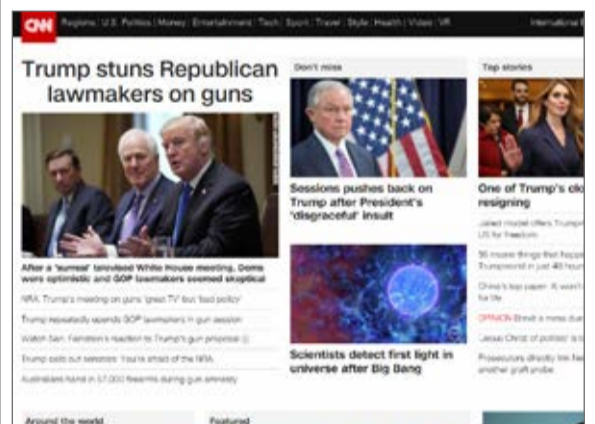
CNN Regions | U.S. Politics | Money | Entertainment | Tech | Sport | Travel | Style | Health | Video | VR International E

Trump stuns Republican lawmakers on guns

After a 'surreal' televised White House meeting, Dems were optimistic and GOP lawmakers seemed skeptical

NRA: Trump's meeting on guns 'great TV' but 'bad policy'

Trump repeatedly upends GOP lawmakers in gun session

Watch Sen. Feinstein's reaction to Trump's gun proposal

Trump calls out senators: You're afraid of the NRA

Australians hand in 57,000 firearms during gun amnesty

Don't miss

Sessions pushes back on Trump after President's 'disgraceful' insult

Scientists detect first light in universe after Big Bang

Top stories

One of Trump's clo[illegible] resigning

Jailed model offers Trump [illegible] US for freedom

56 more things that happ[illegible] Trumpworld in just 48 hour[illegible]

China's top paper: It wasn't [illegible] for life

OPINION Brexit: a mess dur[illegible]

'Jesus Christ of politics' is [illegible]

Prosecutors directly link Ne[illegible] another graft probe

Around the world

Featured